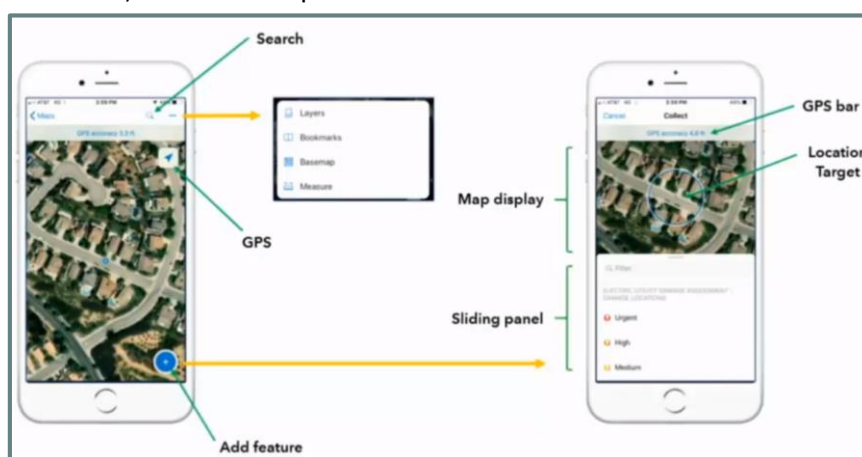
Search

Maps

GPS accuracy 3.3 ft

Layers

Bookmarks

Basemap

Measure

GPS

Add feature

Cancel

Collect

GPS accuracy 4.8 ft

GPS bar

Location Target

Map display

Filter

ELECTRIC UTILITY DAMAGE ASSESSMENT - DAMAGE LOCATIONS

Sliding panel

Urgent

High

Medium